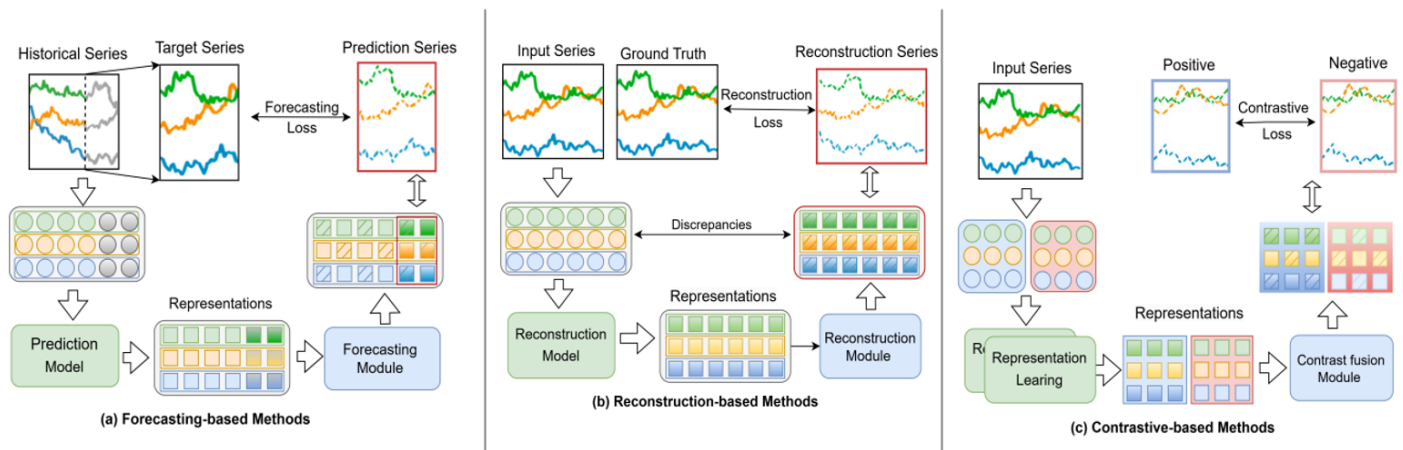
Historical Series
Target Series
Prediction Series
Forecasting Loss
Representations
Prediction Model
Forecasting Module
(a) Forecasting-based Methods

Input Series
Ground Truth
Reconstruction Series
Reconstruction Loss
Discrepancies
Representations
Reconstruction Model
Reconstruction Module
(b) Reconstruction-based Methods

Input Series
Positive
Negative
Contrastive Loss
Representations
Re
Representation Learing
Contrast fusion Module
(c) Contrastive-based Methods